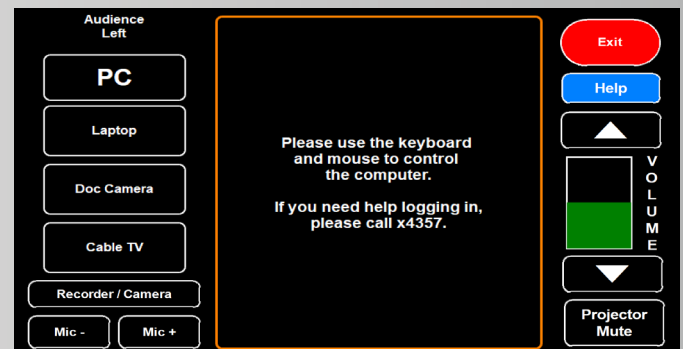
Audience Left

PC

Laptop

Doc Camera

Cable TV

Recorder / Camera

Mic -

Mic +

Please use the keyboard and mouse to control the computer.

If you need help logging in, please call x4357.

Exit

Help

VOLUME

Projector Mute